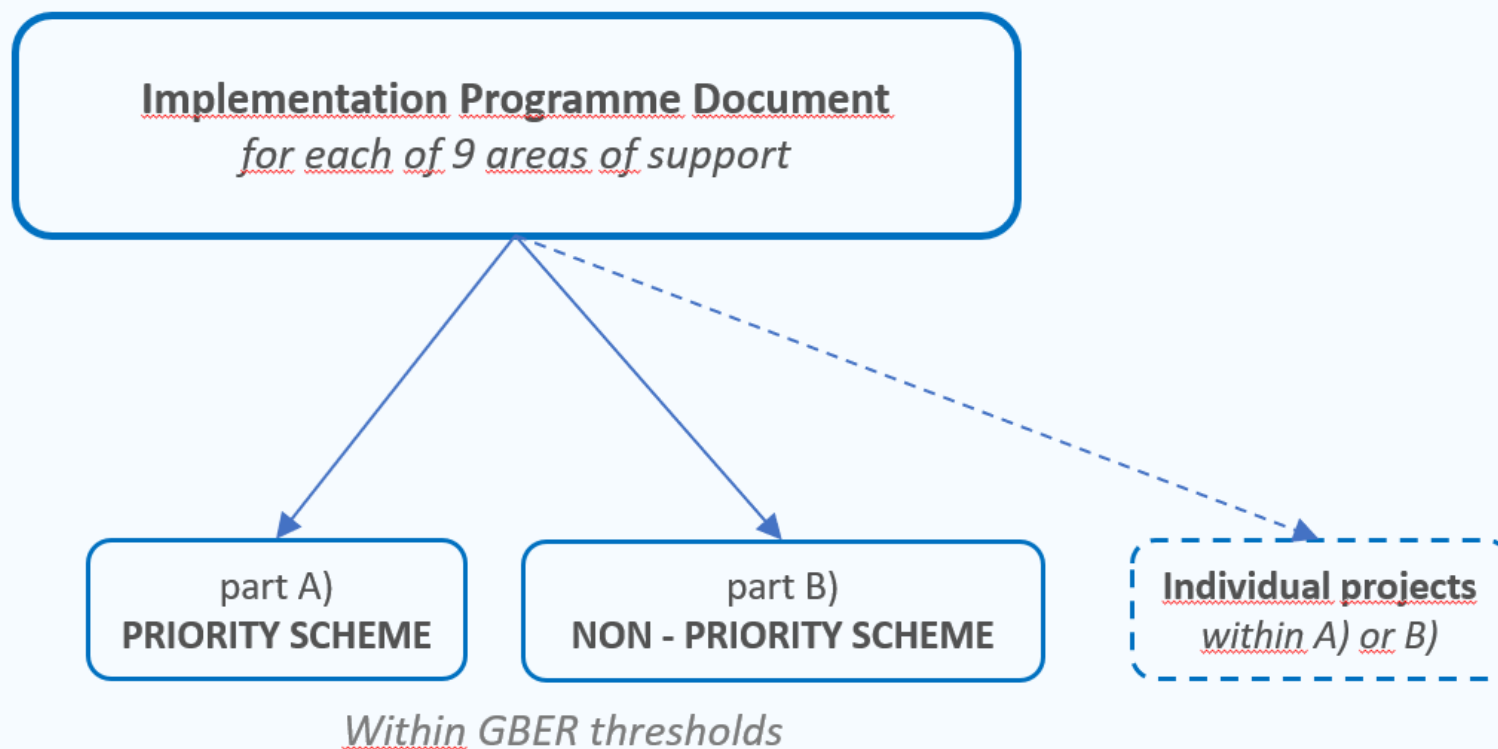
**Implementation Programme Document**
*for each of 9 areas of support*

part A)
**PRIORITY SCHEME**

part B)
**NON - PRIORITY SCHEME**

**Individual projects**
*within A) or B)*

*Within GBER thresholds*